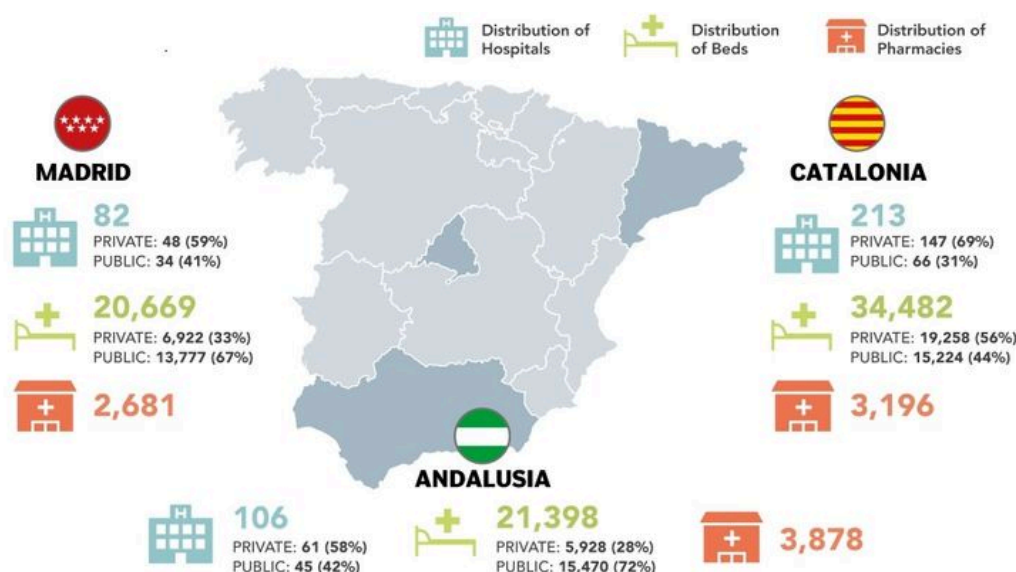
Distribution of Hospitals

Distribution of Beds

Distribution of Pharmacies

MADRID

82
PRIVATE: 48 (59%)
PUBLIC: 34 (41%)

20,669
PRIVATE: 6,922 (33%)
PUBLIC: 13,777 (67%)

2,681

CATALONIA

213
PRIVATE: 147 (69%)
PUBLIC: 66 (31%)

34,482
PRIVATE: 19,258 (56%)
PUBLIC: 15,224 (44%)

3,196

ANDALUSIA

106
PRIVATE: 61 (58%)
PUBLIC: 45 (42%)

21,398
PRIVATE: 5,928 (28%)
PUBLIC: 15,470 (72%)

3,878